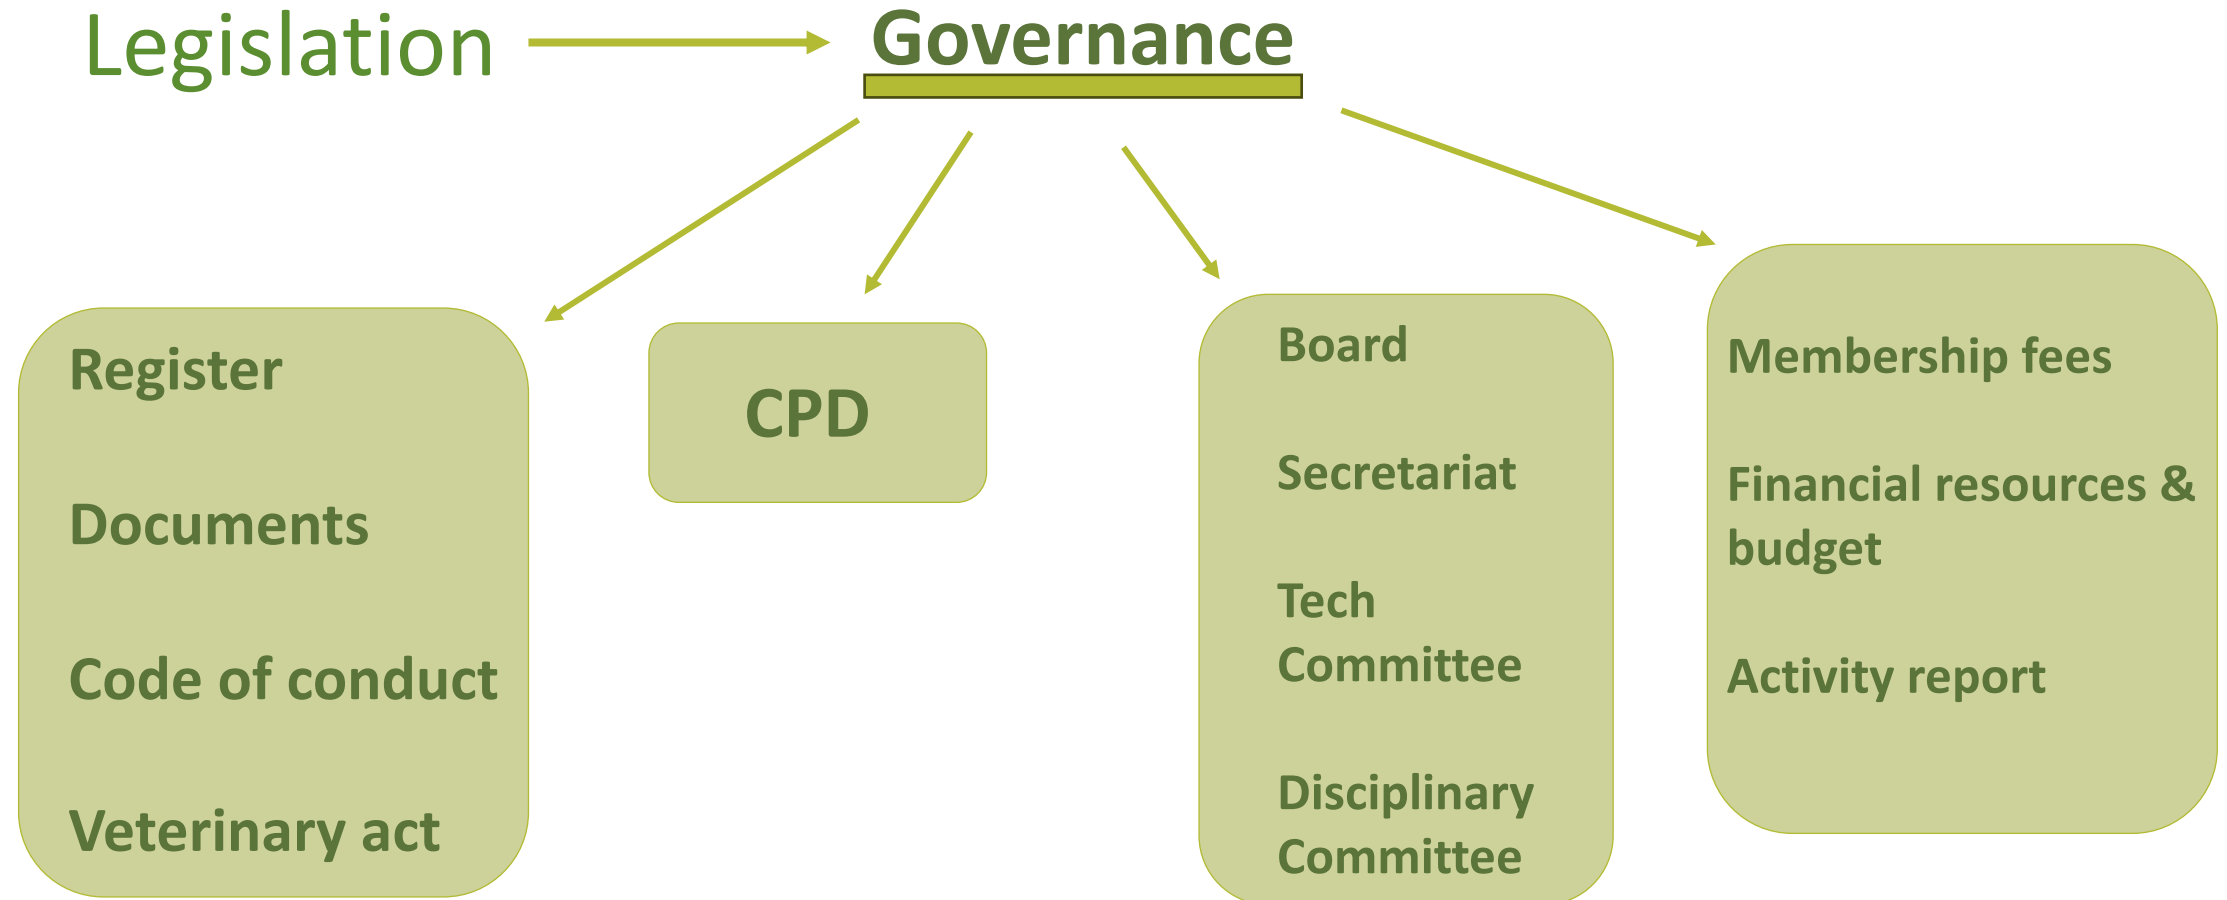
Legislation

Governance

Register

Documents

Code of conduct

Veterinary act

CPD

Board

Secretariat

Tech Committee

Disciplinary Committee

Membership fees

Financial resources & budget

Activity report